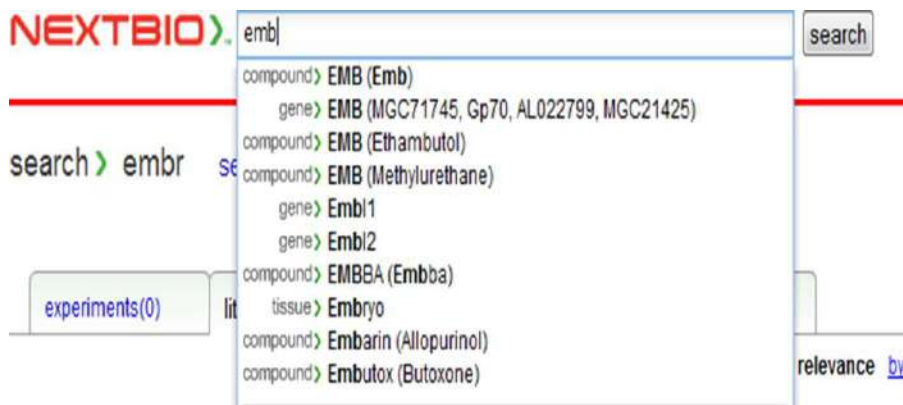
NEXTBIO). emb| search

compound› EMB (Emb)
gene› EMB (MGC71745, Gp70, AL022799, MGC21425)
compound› EMB (Ethambutol)
compound› EMB (Methylurethane)
gene› Embl1
gene› Embl2
compound› EMBBA (Embba)
tissue› Embryo
compound› Embarin (Allopurinol)
compound› Embutox (Butoxone)

search › embr se

experiments(0) lit

relevance by